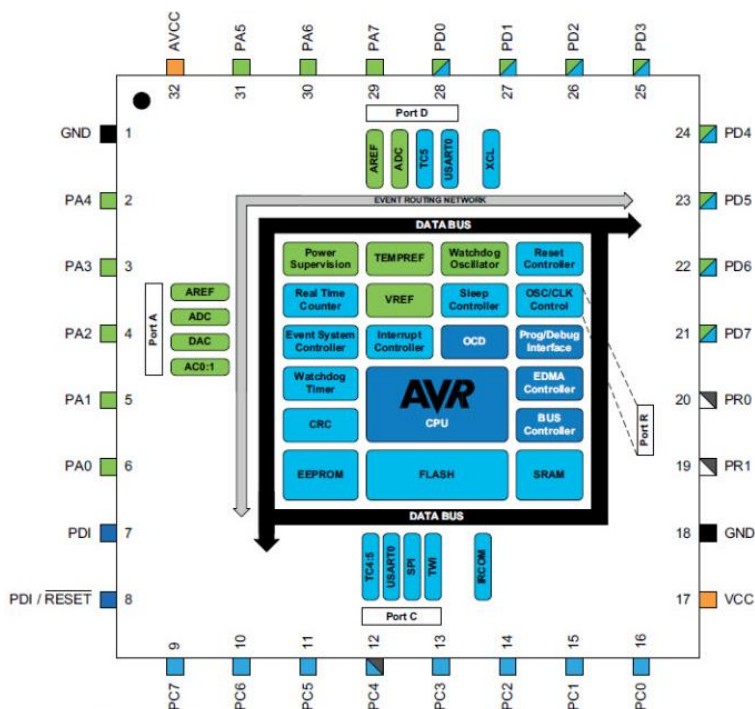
AVCC
PA5
PA6
PA7
PD0
PD1
PD2
PD3

32
31
30
29
28
27
26
25

Port D

AREF
ADC
TC5
USART0
XCL

GND 1
PA4 2
PA3 3
PA2 4
PA1 5
PA0 6
PDI 7
PDI / $\overline{RESET}$ 8

Port A
AREF
ADC
DAC
AC0:1

EVENT ROUTING NETWORK

DATA BUS

Power Supervision
TEMPREF
Watchdog Oscillator
Reset Controller

Real Time Counter
VREF
Sleep Controller
OSC/CLK Control

Event System Controller
Interrupt Controller
OCD
Prog/Debug Interface

Watchdog Timer
AVR
CPU
EDMA Controller

CRC
BUS Controller

EEPROM
FLASH
SRAM

DATA BUS

Port R

24 PD4
23 PD5
22 PD6
21 PD7
20 PR0
19 PR1
18 GND
17 VCC

TC4:5
USART0
SPI
TWI
IRCOM

Port C

9
10
11
12
13
14
15
16

PC7
PC6
PC5
PC4
PC3
PC2
PC1
PC0